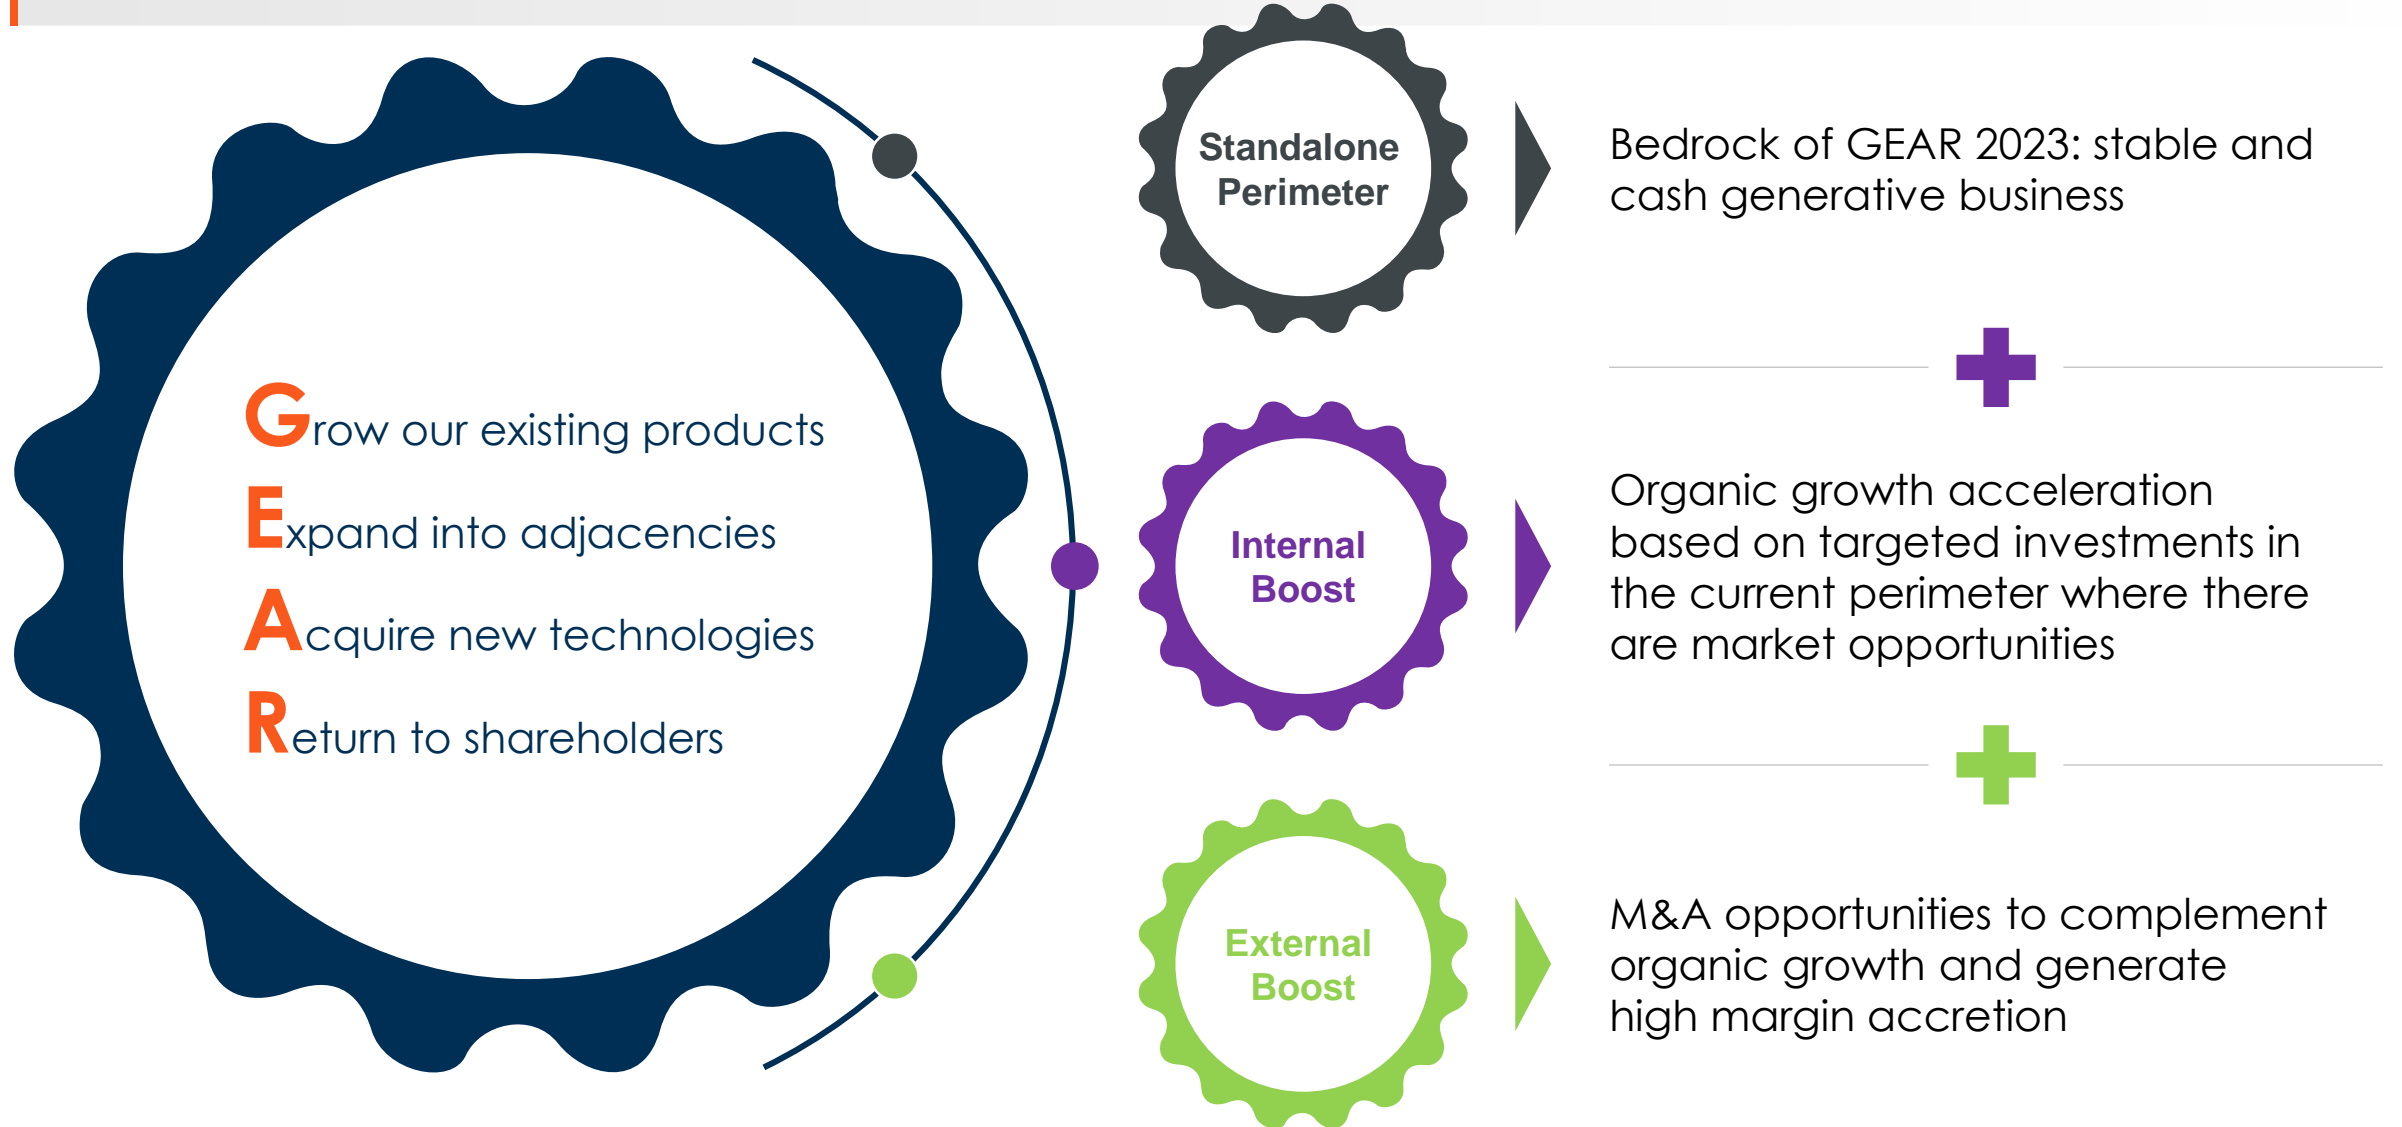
Grow our existing products

Expand into adjacencies

Acquire new technologies

Return to shareholders

Standalone Perimeter

Bedrock of GEAR 2023: stable and cash generative business

Internal Boost

Organic growth acceleration based on targeted investments in the current perimeter where there are market opportunities

External Boost

M&A opportunities to complement organic growth and generate high margin accretion